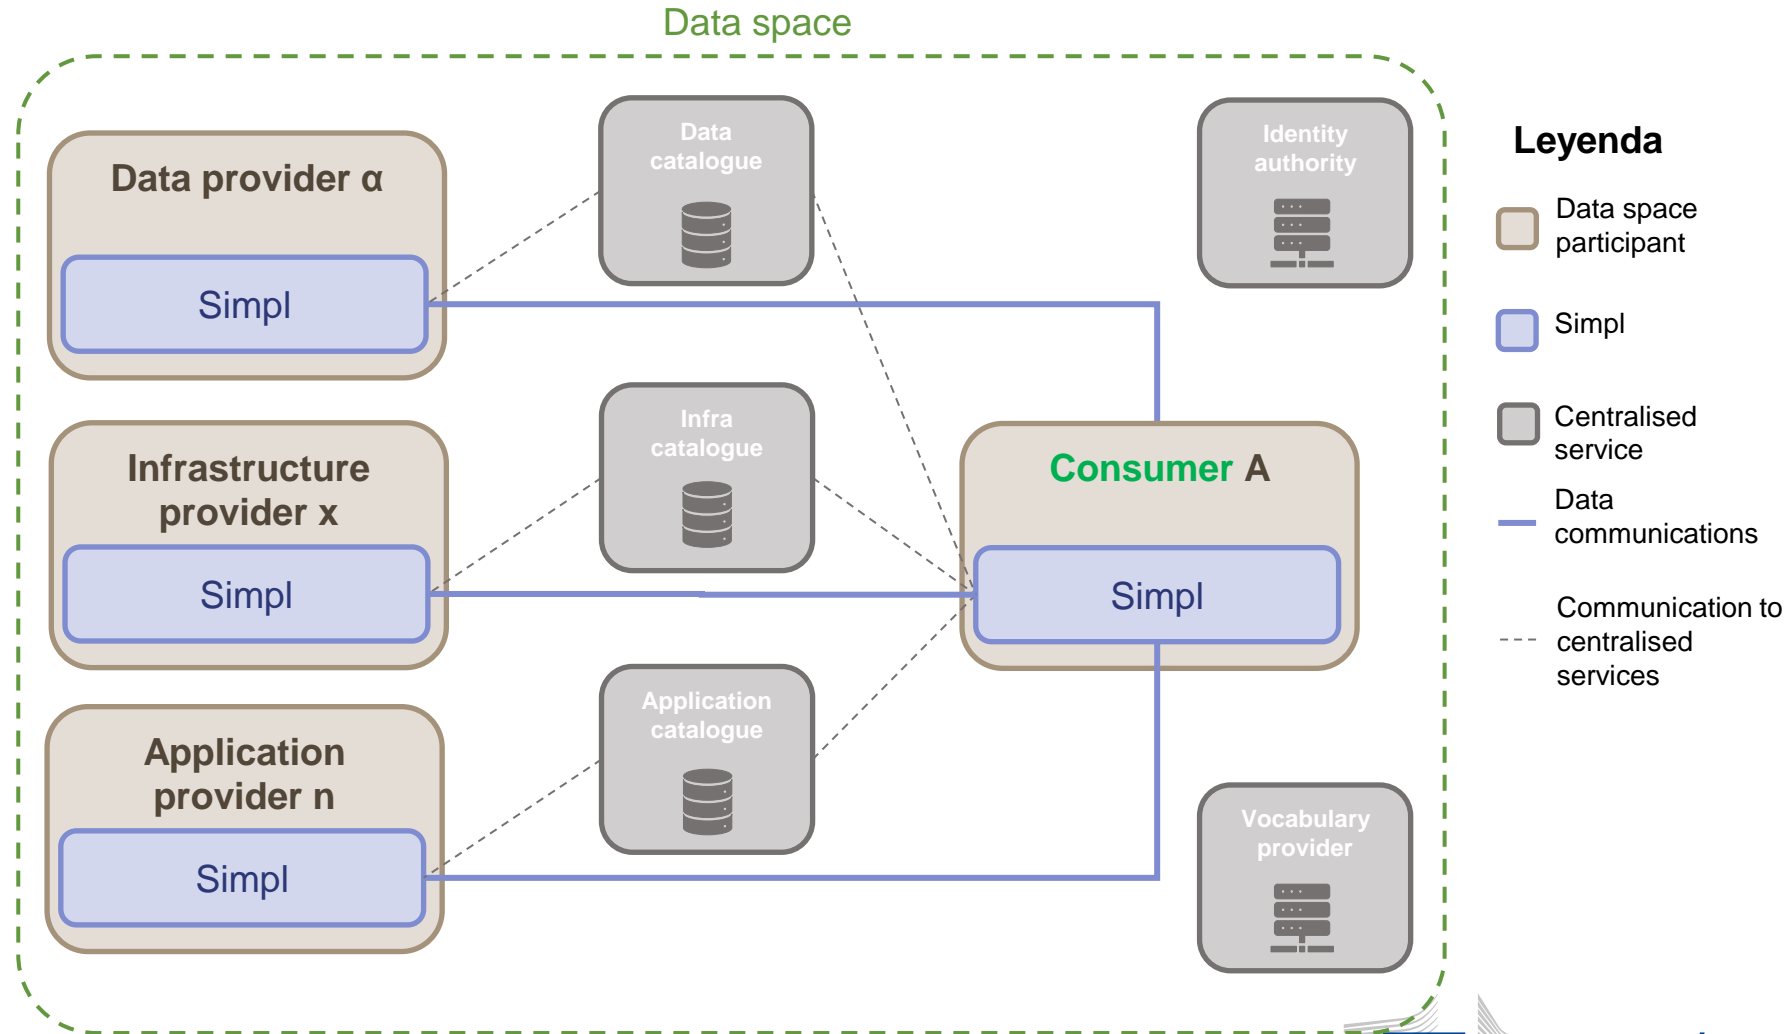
Data space

Data provider α

Simpl

Data catalogue

Identity authority

Leyenda

Data space participant

Simpl

Centralised service

Data communications

Communication to centralised services

Infrastructure provider x

Simpl

Infra catalogue

Consumer A

Simpl

Application provider n

Simpl

Application catalogue

Vocabulary provider